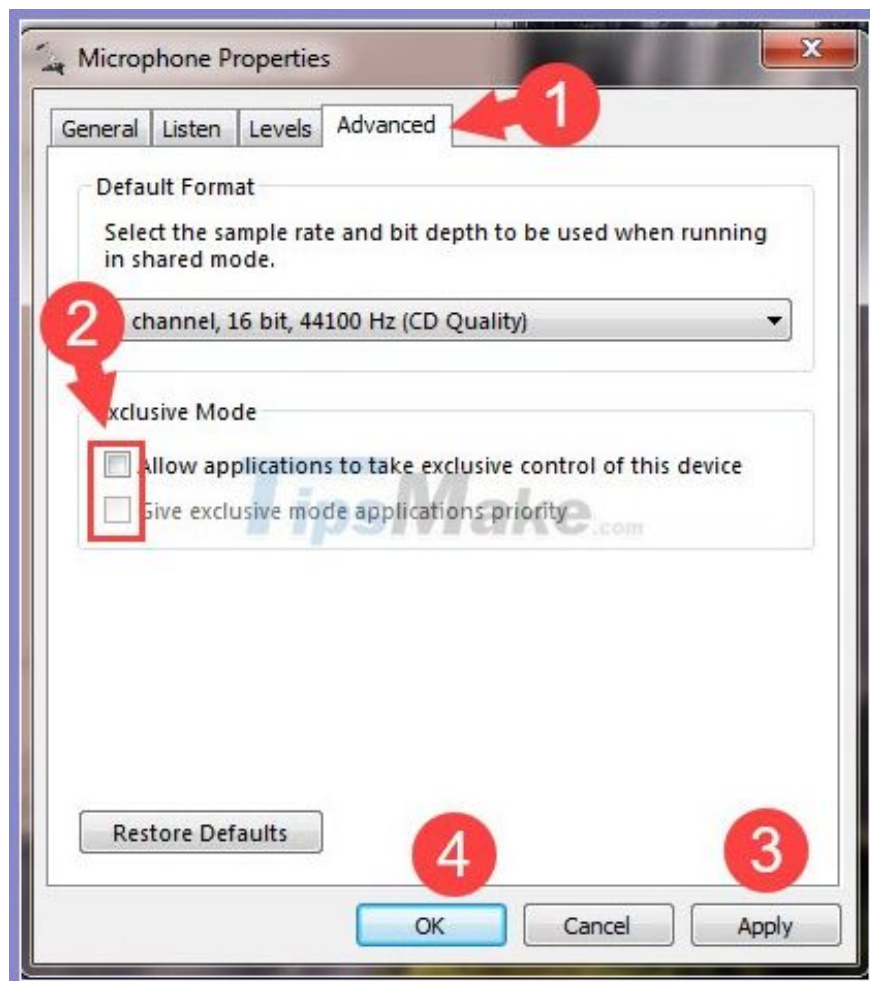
Microphone Properties

General | Listen | Levels | Advanced

1

Default Format

Select the sample rate and bit depth to be used when running in shared mode.

2

channel, 16 bit, 44100 Hz (CD Quality)

xclusive Mode

Allow applications to take exclusive control of this device

Give exclusive mode applications priority

TipsMake.com

Restore Defaults

4

3

OK

Cancel

Apply